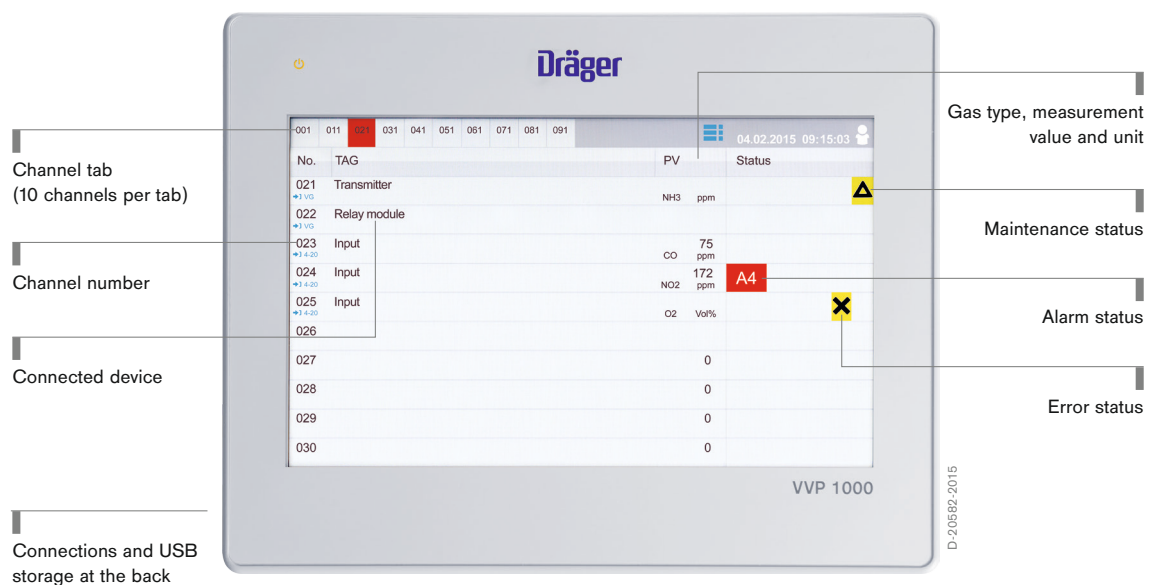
Channel tab
(10 channels per tab)

Channel number

Connected device

Connections and USB storage at the back

Dräger

001 011 021 031 041 051 061 071 081 091

04.02.2015 09:15:03

| No. | TAG | PV | | Status |
|---|---|---|---|---|
| 021 VG | Transmitter | NH3 | ppm | |
| 022 VG | Relay module | | | |
| 023 4-20 | Input | CO | 75 ppm | |
| 024 4-20 | Input | NO2 | 172 ppm | A4 |
| 025 4-20 | Input | O2 | Vol% | |
| 026 | | | | |
| 027 | | | 0 | |
| 028 | | | 0 | |
| 029 | | | 0 | |
| 030 | | | 0 | |

VVP 1000

D-20582-2015

Gas type, measurement value and unit

Maintenance status

Alarm status

Error status